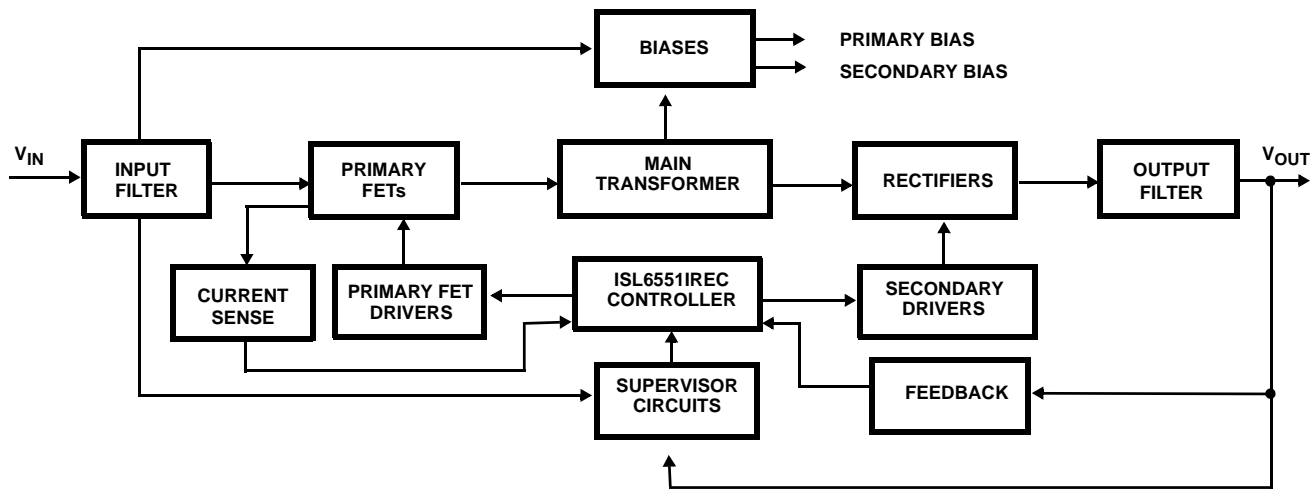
BIASES

PRIMARY BIAS

SECONDARY BIAS

$V_{IN}$

INPUT FILTER

PRIMARY FETs

MAIN TRANSFORMER

RECTIFIERS

OUTPUT FILTER

$V_{OUT}$

CURRENT SENSE

PRIMARY FET DRIVERS

ISL6551IREC CONTROLLER

SECONDARY DRIVERS

SUPERVISOR CIRCUITS

FEEDBACK